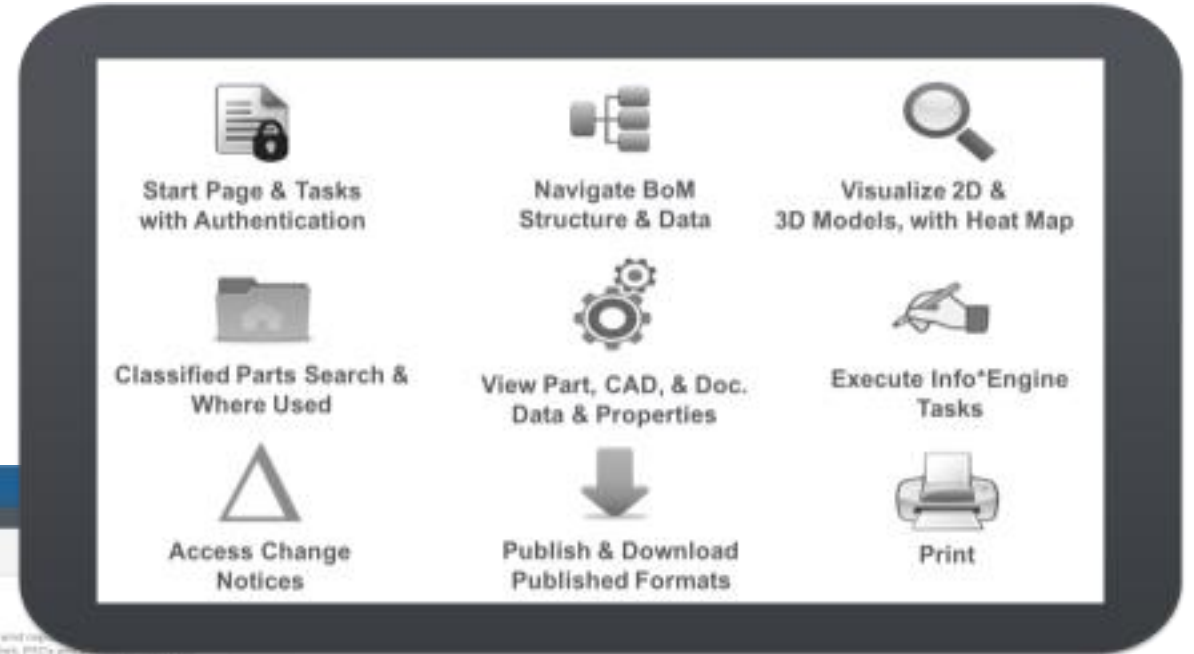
Start Page & Tasks with Authentication

Navigate BoM Structure & Data

Visualize 2D & 3D Models, with Heat Map

Classified Parts Search & Where Used

View Part, CAD, & Doc. Data & Properties

Execute Info*Engine Tasks

Access Change Notices

Publish & Download Published Formats

Print

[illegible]